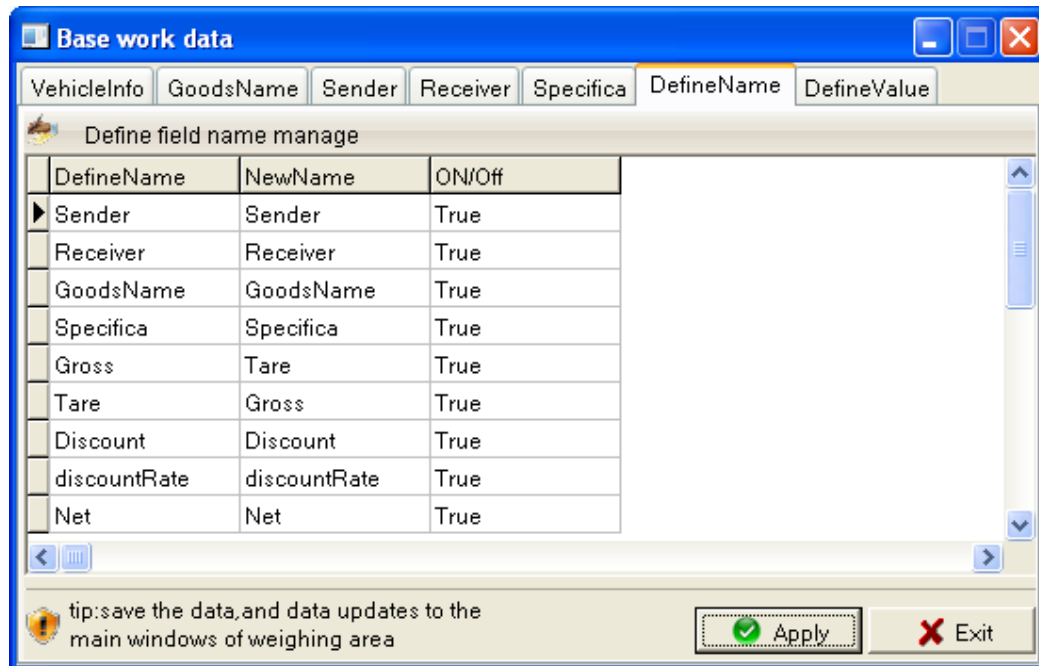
Base work data

VehicleInfo | GoodsName | Sender | Receiver | Specifica | DefineName | DefineValue

Define field name manage

| DefineName | NewName | ON/Off |
|---|---|---|
| Sender | Sender | True |
| Receiver | Receiver | True |
| GoodsName | GoodsName | True |
| Specifica | Specifica | True |
| Gross | Tare | True |
| Tare | Gross | True |
| Discount | Discount | True |
| discountRate | discountRate | True |
| Net | Net | True |

tip:save the data,and data updates to the main windows of weighing area

Apply

Exit